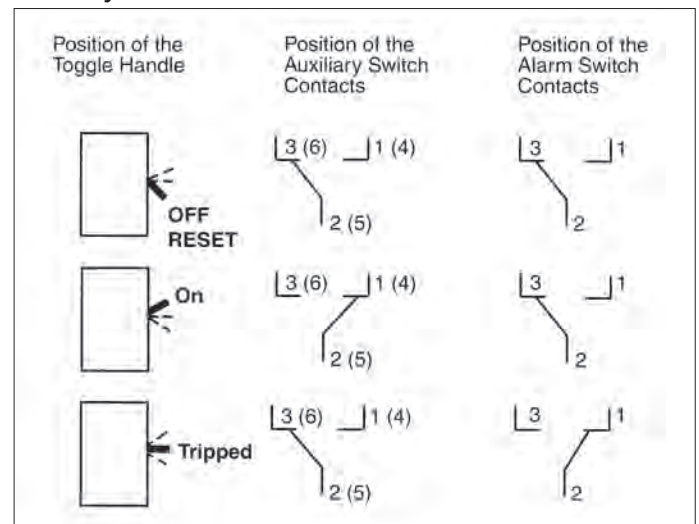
| Position of the Toggle Handle | Position of the Auxiliary Switch Contacts | Position of the Alarm Switch Contacts |
|---|---|---|
| OFF RESET | 3 (6) 1 (4) 2 (5) | 3 1 2 |
| On | 3 (6) 1 (4) 2 (5) | 3 1 2 |
| Tripped | 3 (6) 1 (4) 2 (5) | 3 1 2 |